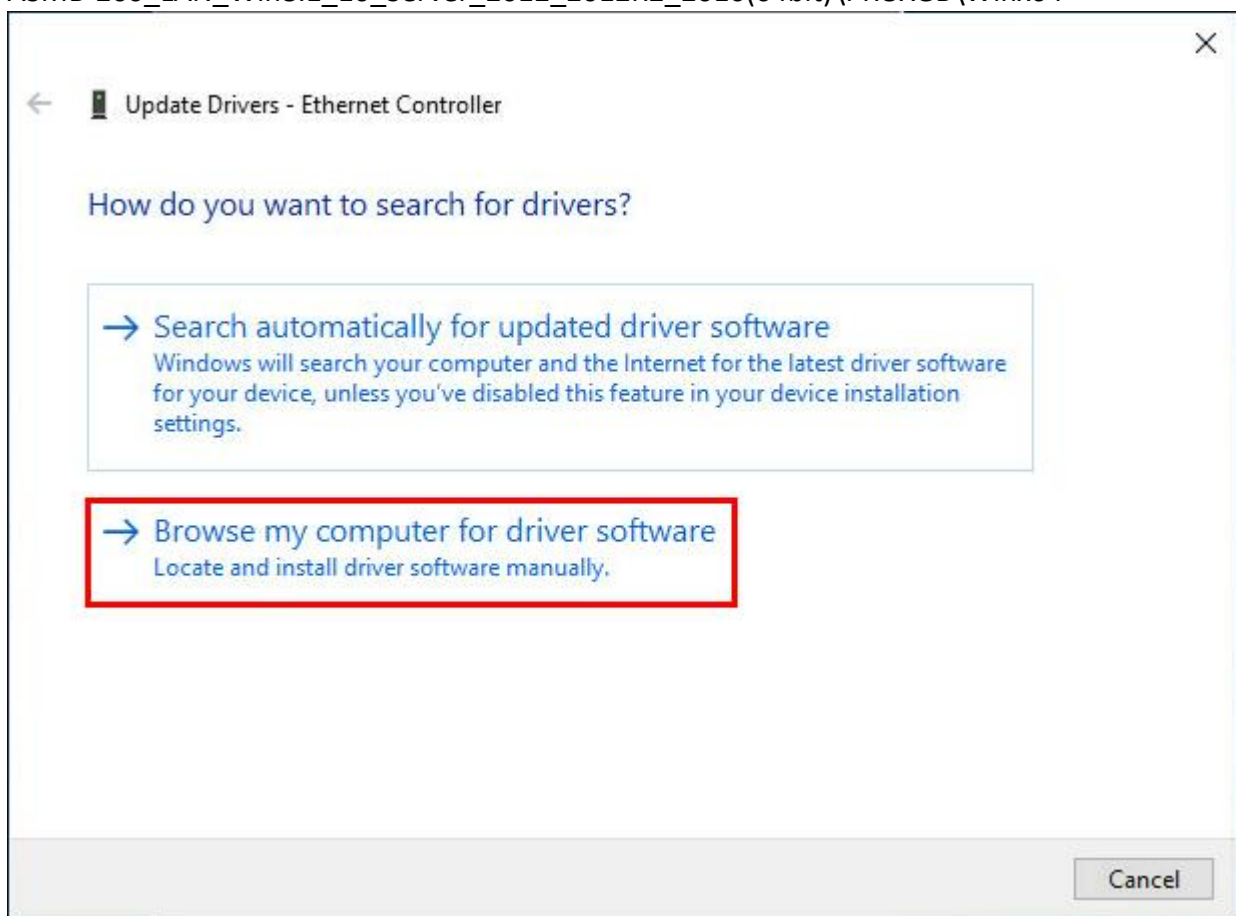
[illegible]

×

Update Drivers - Ethernet Controller

How do you want to search for drivers?

→ Search automatically for updated driver software
Windows will search your computer and the Internet for the latest driver software for your device, unless you've disabled this feature in your device installation settings.

→ Browse my computer for driver software
Locate and install driver software manually.

Cancel